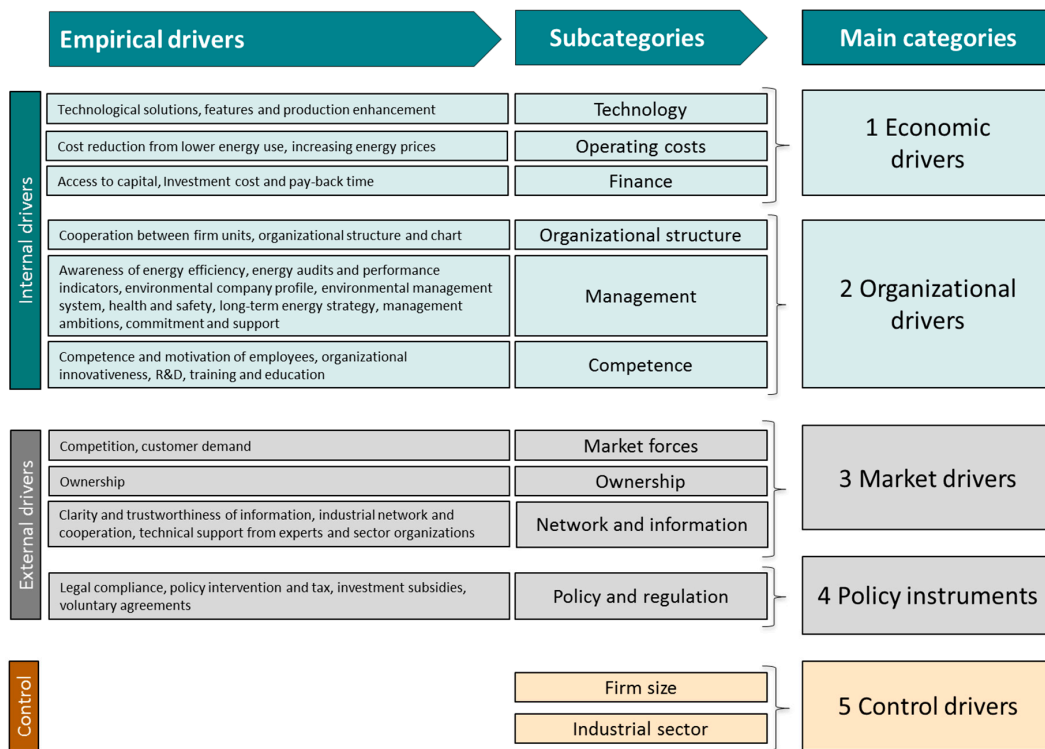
Empirical drivers

Subcategories

Main categories

Internal drivers

Technological solutions, features and production enhancement

Technology

Cost reduction from lower energy use, increasing energy prices

Operating costs

Access to capital, Investment cost and pay-back time

Finance

1 Economic drivers

Cooperation between firm units, organizational structure and chart

Organizational structure

Awareness of energy efficiency, energy audits and performance indicators, environmental company profile, environmental management system, health and safety, long-term energy strategy, management ambitions, commitment and support

Management

Competence and motivation of employees, organizational innovativeness, R&D, training and education

Competence

2 Organizational drivers

External drivers

Competition, customer demand

Market forces

Ownership

Ownership

Clarity and trustworthiness of information, industrial network and cooperation, technical support from experts and sector organizations

Network and information

3 Market drivers

Legal compliance, policy intervention and tax, investment subsidies, voluntary agreements

Policy and regulation

4 Policy instruments

Control

Firm size

Industrial sector

5 Control drivers